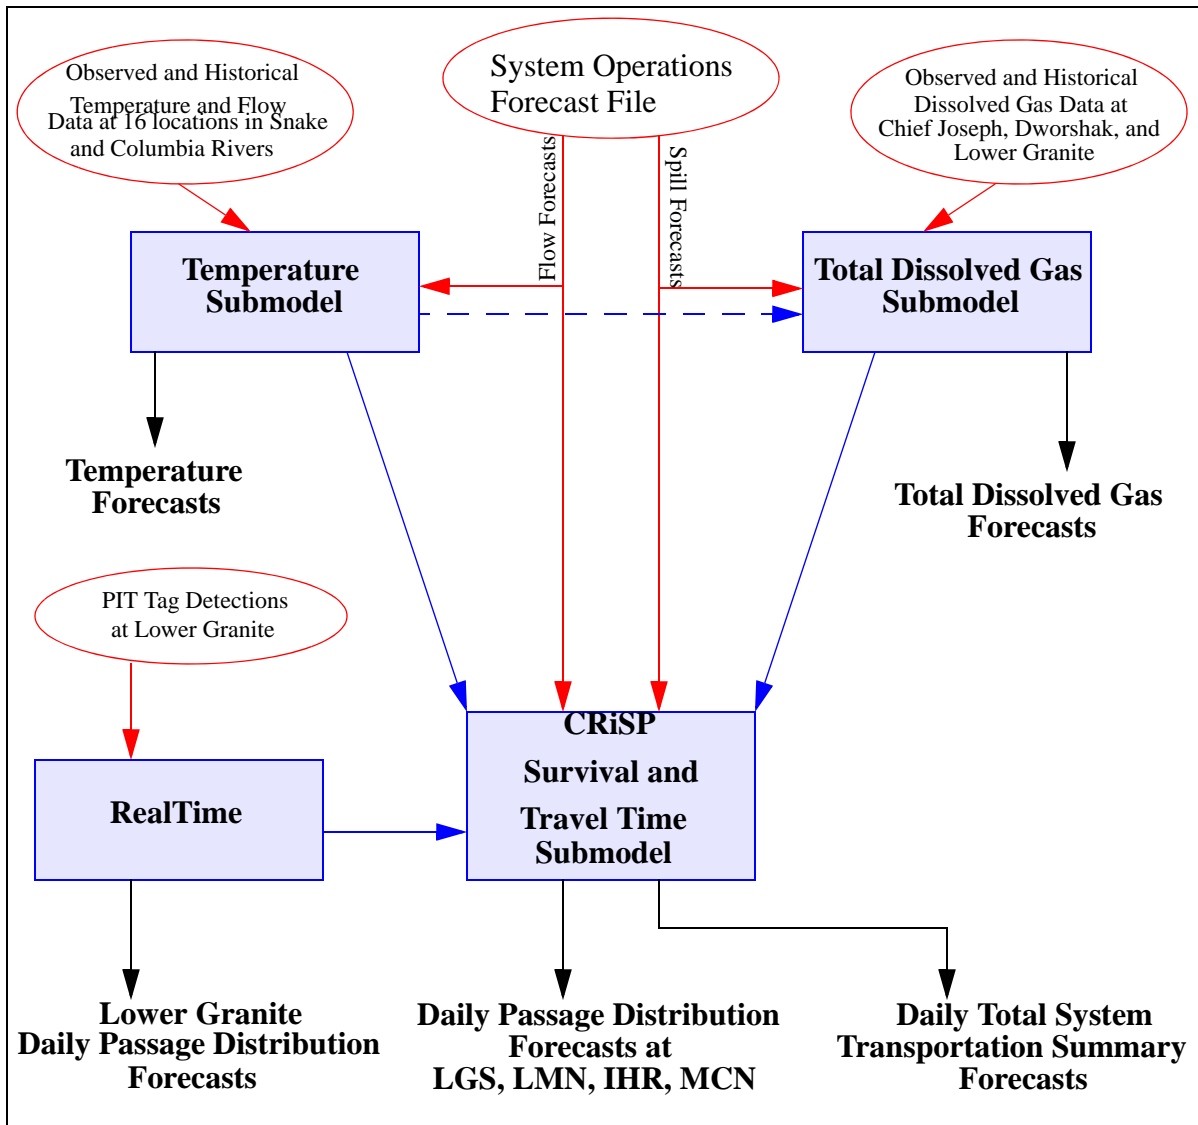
Observed and Historical Temperature and Flow Data at 16 locations in Snake and Columbia Rivers

System Operations Forecast File

Observed and Historical Dissolved Gas Data at Chief Joseph, Dworshak, and Lower Granite

Flow Forecasts

Spill Forecasts

Temperature Submodel

Total Dissolved Gas Submodel

Temperature Forecasts

Total Dissolved Gas Forecasts

PIT Tag Detections at Lower Granite

CRiSP Survival and Travel Time Submodel

RealTime

Lower Granite Daily Passage Distribution Forecasts

Daily Passage Distribution Forecasts at LGS, LMN, IHR, MCN

Daily Total System Transportation Summary Forecasts